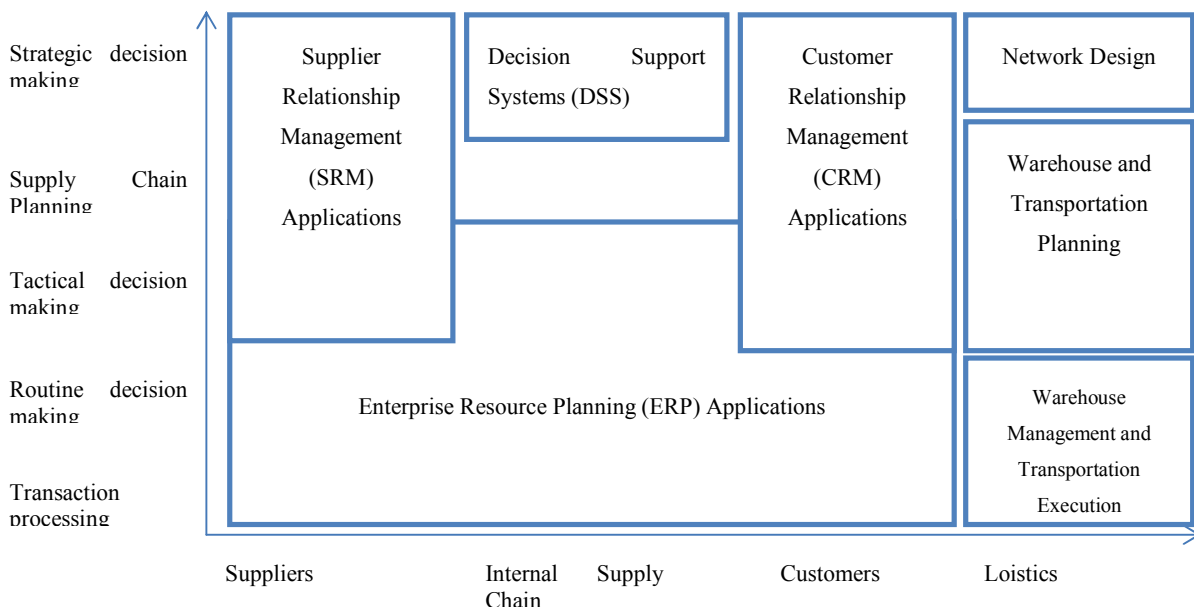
Strategic decision making

Supply Chain Planning

Tactical decision making

Routine decision making

Transaction processing

Supplier Relationship Management (SRM) Applications

Decision Support Systems (DSS)

Customer Relationship Management (CRM) Applications

Network Design

Warehouse and Transportation Planning

Enterprise Resource Planning (ERP) Applications

Warehouse Management and Transportation Execution

Suppliers

Internal Supply Chain

Customers

Loistics